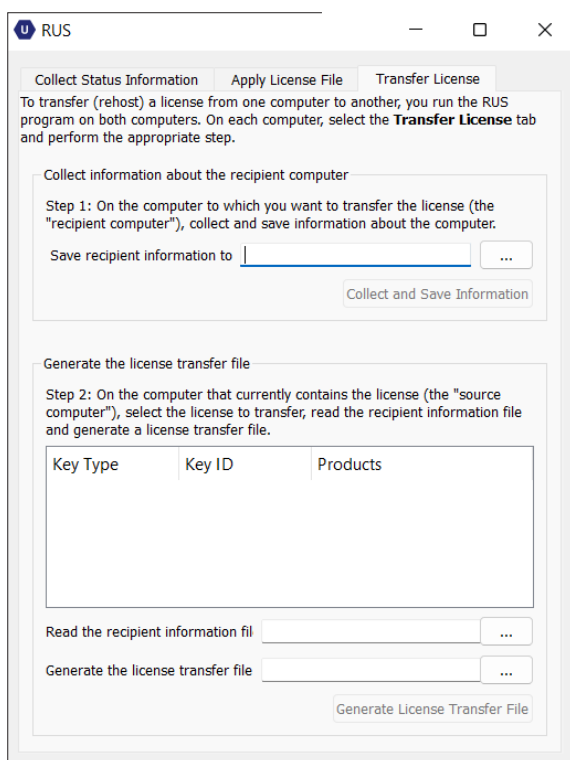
RUS

Collect Status Information | Apply License File | Transfer License

To transfer (rehost) a license from one computer to another, you run the RUS program on both computers. On each computer, select the **Transfer License** tab and perform the appropriate step.

Collect information about the recipient computer

Step 1: On the computer to which you want to transfer the license (the "recipient computer"), collect and save information about the computer.

Save recipient information to ...

Collect and Save Information

Generate the license transfer file

Step 2: On the computer that currently contains the license (the "source computer"), select the license to transfer, read the recipient information file and generate a license transfer file.

| Key Type | Key ID | Products |
|---|---|---|

Read the recipient information fil ...

Generate the license transfer file ...

Generate License Transfer File